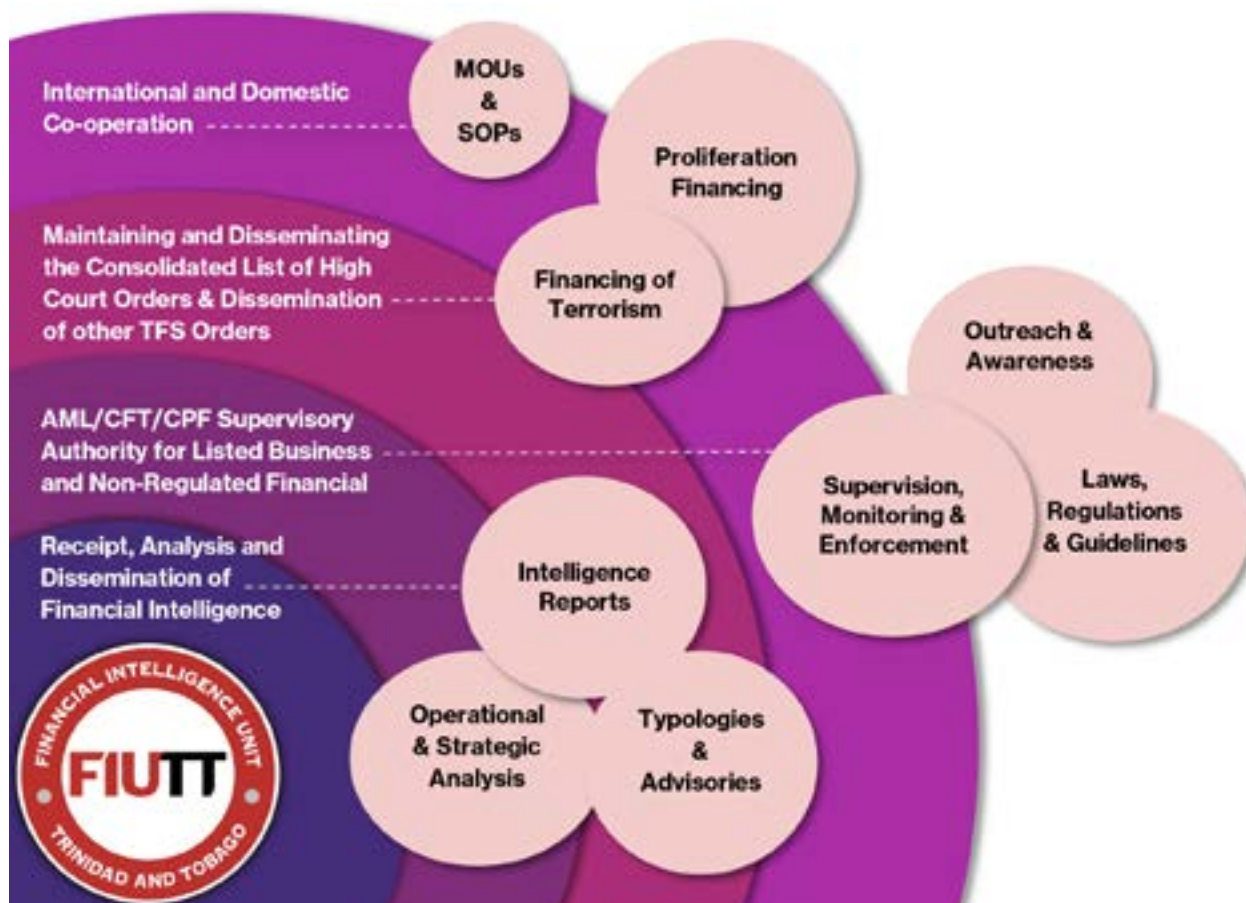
International and Domestic Co-operation

MOUs & SOPs

Proliferation Financing

Maintaining and Disseminating the Consolidated List of High Court Orders & Dissemination of other TFS Orders

Financing of Terrorism

Outreach & Awareness

AML/CFT/CPF Supervisory Authority for Listed Business and Non-Regulated Financial

Supervision, Monitoring & Enforcement

Laws, Regulations & Guidelines

Receipt, Analysis and Dissemination of Financial Intelligence

Intelligence Reports

Operational & Strategic Analysis

Typologies & Advisories

FINANCIAL INTELLIGENCE UNIT
FIUTT
TRINIDAD AND TOBAGO